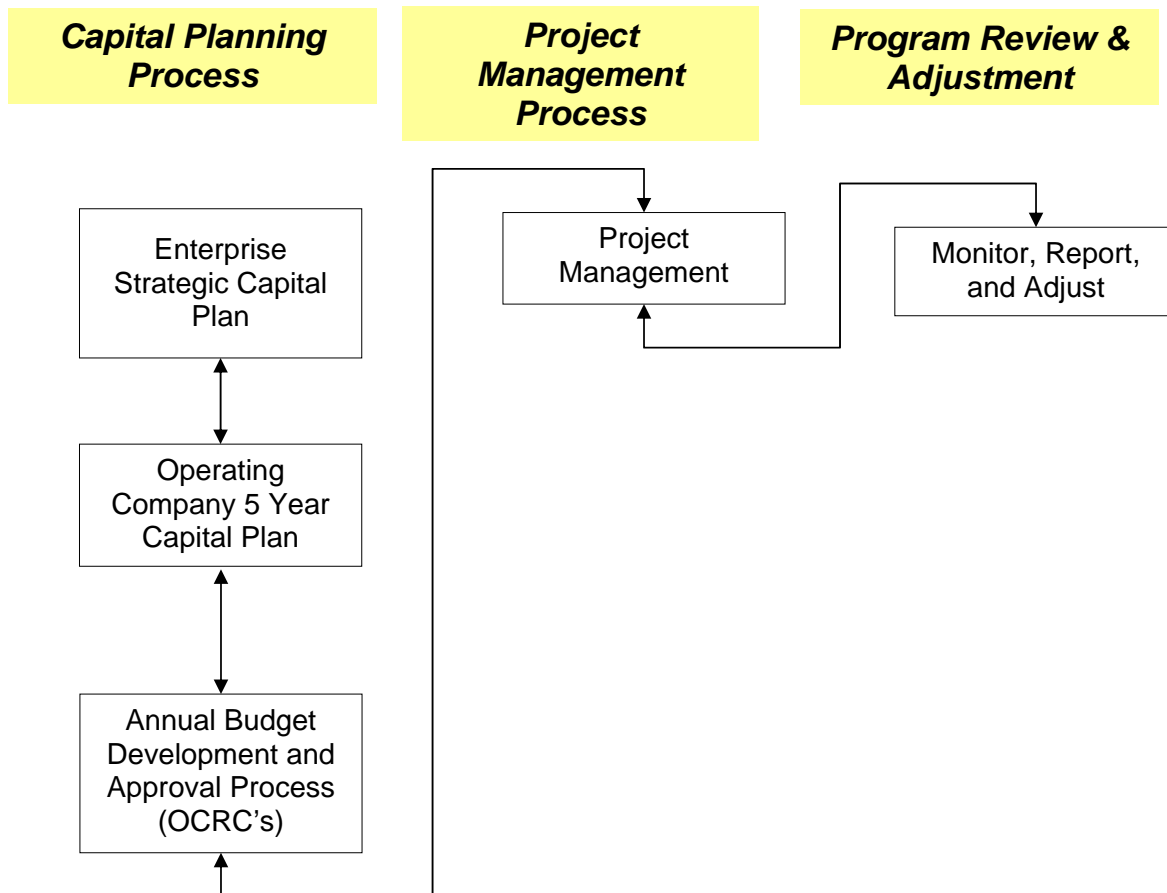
Capital Planning Process

Project Management Process

Program Review & Adjustment

Enterprise Strategic Capital Plan

Operating Company 5 Year Capital Plan

Annual Budget Development and Approval Process (OCRC's)

Project Management

Monitor, Report, and Adjust